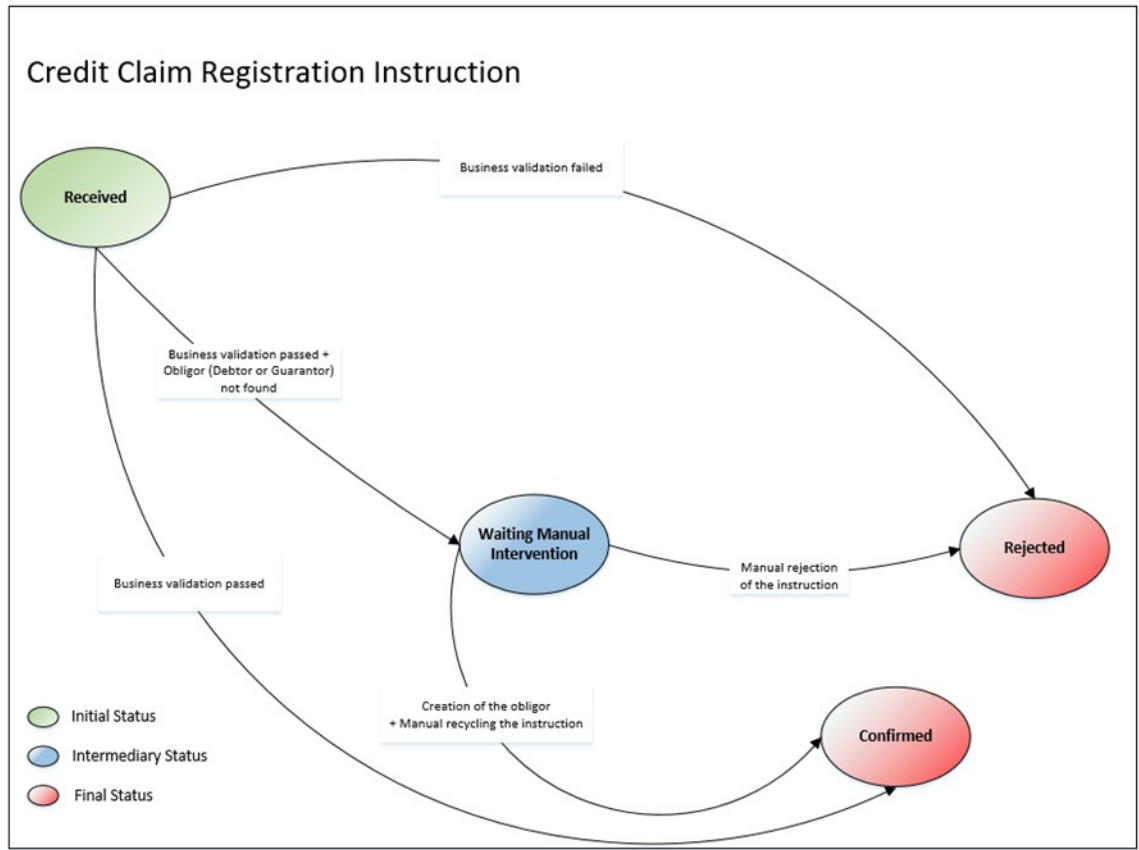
Credit Claim Registration Instruction

Received

Business validation failed

Business validation passed + Obligor (Debtor or Guarantor) not found

Waiting Manual Intervention

Manual rejection of the instruction

Rejected

Business validation passed

Creation of the obligor + Manual recycling the instruction

Confirmed

Initial Status

Intermediary Status

Final Status